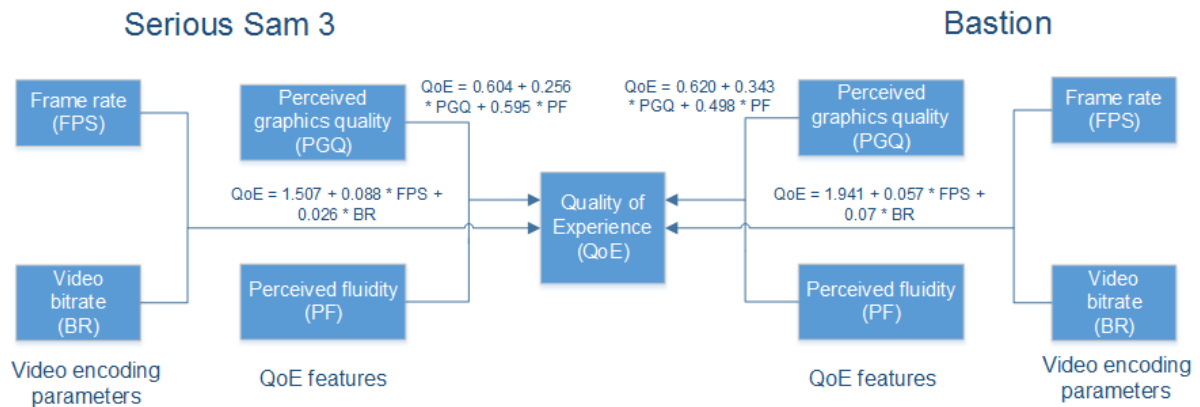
Serious Sam 3

Bastion

Frame rate (FPS)

Perceived graphics quality (PGQ)

QoE = 0.604 + 0.256 * PGQ + 0.595 * PF

QoE = 0.620 + 0.343 * PGQ + 0.498 * PF

Perceived graphics quality (PGQ)

Frame rate (FPS)

QoE = 1.507 + 0.088 * FPS + 0.026 * BR

Quality of Experience (QoE)

QoE = 1.941 + 0.057 * FPS + 0.07 * BR

Video bitrate (BR)

Perceived fluidity (PF)

Perceived fluidity (PF)

Video bitrate (BR)

Video encoding parameters

QoE features

QoE features

Video encoding parameters